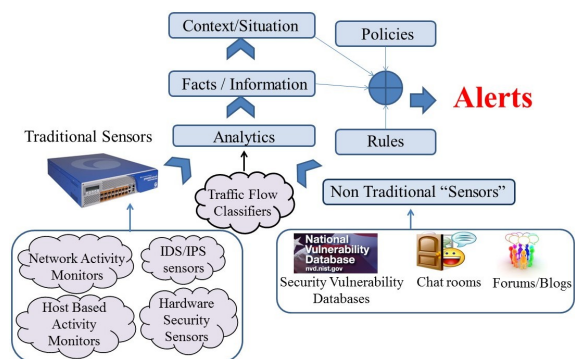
Context/Situation

Policies

Facts / Information

Alerts

Traditional Sensors

Analytics

Rules

Traffic Flow Classifiers

Non Traditional "Sensors"

Network Activity Monitors

IDS/IPS sensors

Host Based Activity Monitors

Hardware Security Sensors

National Vulnerability Database nvd.nist.gov

Security Vulnerability Databases

Chat rooms

Forums/Blogs